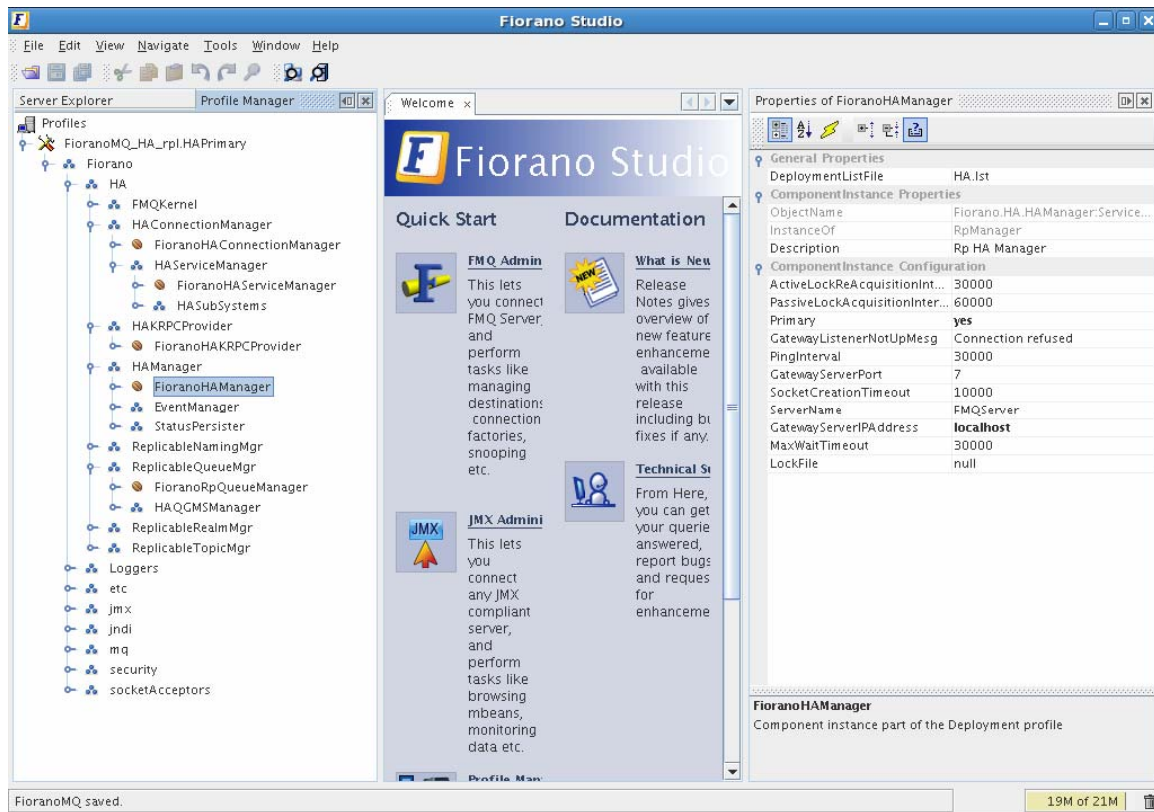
Fiorano Studio

File Edit View Navigate Tools Window Help

Server Explorer | Profile Manager

Profiles
FioranoMQ_HA_rpl.HAPrimary
Fiorano
HA
FMQKernel
HAConnectionManager
FioranoHAConnectionManager
HAServiceManager
FioranoHAServiceManager
HASubSystems
HAKRPCProvider
FioranoHAKRPCProvider
HAManager
FioranoHAManager
EventManager
StatusPersister
ReplicableNamingMgr
ReplicableQueueMgr
FioranoRpQueueManager
HAQGMSManager
ReplicableRealmMgr
ReplicableTopicMgr
Loggers
etc
jmx
jndi
mq
security
socketAcceptors

Welcome

Fiorano Studio

Quick Start

FMQ Admin
This lets you connect FMQ Server, and perform tasks like managing destinations connection factories, snooping etc.

JMX
JMX Admini
This lets you connect any JMX compliant server, and perform tasks like browsing mbeans, monitoring data etc.

Profile Man

Documentation

NEW
What is New
Release Notes gives overview of new feature enhanceme available with this release including bu fixes if any.

Technical S
From Here, you can get your querie answered, report bugs and reques for enhanceme

Properties of FioranoHAManager

| | |
|---|---|
| General Properties | |
| DeploymentListFile | HA.lst |
| ComponentInstance Properties | |
| ObjectName | Fiorano.HA.HAManager:Service... |
| InstanceOf | RpManager |
| Description | Rp HA Manager |
| ComponentInstance Configuration | |
| ActiveLockReAcquisitionInt... | 30000 |
| PassiveLockAcquisitionInter... | 60000 |
| Primary | yes |
| GatewayListenerNotUpMesg | Connection refused |
| PingInterval | 30000 |
| GatewayServerPort | 7 |
| SocketCreationTimeout | 10000 |
| ServerName | FMQServer |
| GatewayServerIPAddress | localhost |
| MaxWaitTimeout | 30000 |
| LockFile | null |

FioranoHAManager
Component instance part of the Deployment profile

FioranoMQ saved.

19M of 21M